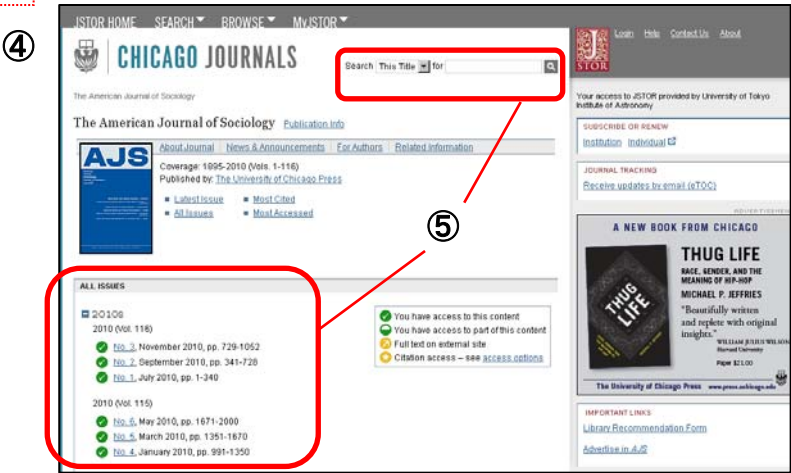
④

JSTOR HOME SEARCH▾ BROWSE▾ MyJSTOR▾

CHICAGO JOURNALS

Search This Title for

The American Journal of Sociology

The American Journal of Sociology Publication Info

About Journal | News & Announcements | For Authors | Related Information

AJS

Coverage: 1895-2010 (Vols. 1-116)
Published by: The University of Chicago Press

Latest Issue
All Issues
Most Cited
Most Accessed

⑤

ALL ISSUES

2010s
2010 (Vol. 116)
No. 3, November 2010, pp. 729-1052
No. 2, September 2010, pp. 341-728
No. 1, July 2010, pp. 1-340

2010 (Vol. 115)
No. 6, May 2010, pp. 1671-2000
No. 5, March 2010, pp. 1351-1670
No. 4, January 2010, pp. 991-1350

You have access to this content
You have access to part of this content
Full text on external site
Citation access – see access options

JSTOR

Login Help Contact Us About

Your access to JSTOR provided by University of Tokyo Institute of Astronomy

SUBSCRIBE OR RENEW
Institution Individual

JOURNAL TRACKING
Receive updates by email (eTOC)

ADVERTISEMENT

A NEW BOOK FROM CHICAGO

THUG LIFE
RACE, GENDER, AND THE MEANING OF HIP-HOP
MICHAEL P. JEFFRIES

"Beautifully written and replete with original insights."
WILLIAM JULIUS WILSON
Harvard University

Paper $21.00

The University of Chicago Press www.press.uchicago.edu

IMPORTANT LINKS
Library Recommendation Form
Advertise in AJS